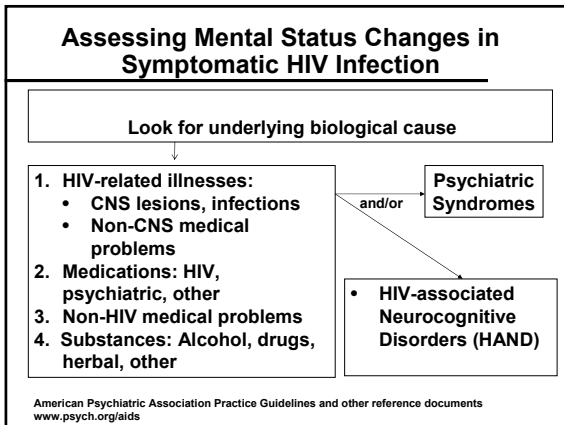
Assessing Mental Status Changes in Symptomatic HIV Infection

Look for underlying biological cause

1. HIV-related illnesses:
• CNS lesions, infections
• Non-CNS medical problems
2. Medications: HIV, psychiatric, other
3. Non-HIV medical problems
4. Substances: Alcohol, drugs, herbal, other

and/or

Psychiatric Syndromes

• HIV-associated Neurocognitive Disorders (HAND)

American Psychiatric Association Practice Guidelines and other reference documents
www.psych.org/aids